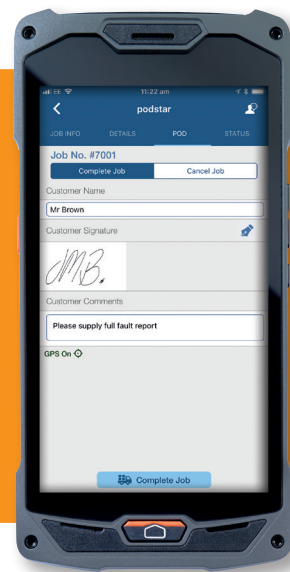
EE 11:22 am

podstar

JOB INFO DETAILS POD STATUS

Job No. #7001

Complete Job

Cancel Job

Customer Name

Mr Brown

Customer Signature

JMB.

Customer Comments

Please supply full fault report

GPS On

Complete Job